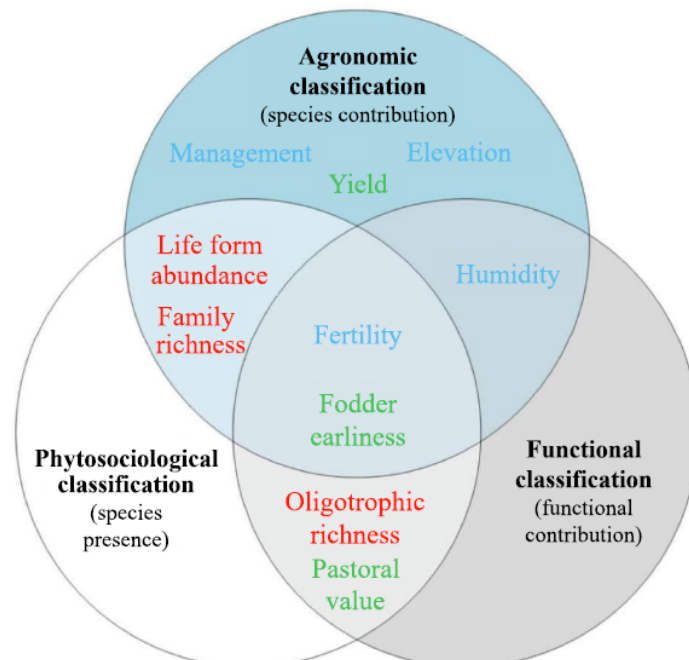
Agronomic classification
(species contribution)

Management

Elevation

Yield

Life form abundance

Family richness

Humidity

Fertility

Fodder earliness

Phytosociological classification
(species presence)

Oligotrophic richness

Pastoral value

Functional classification
(functional contribution)